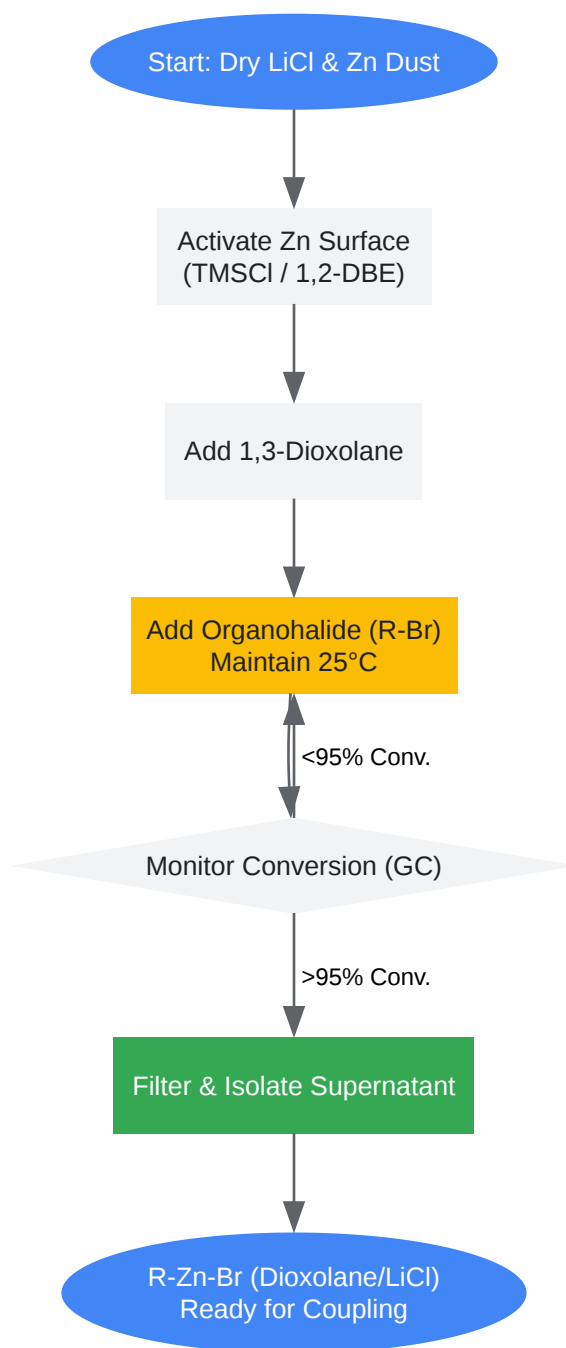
Start: Dry LiCl & Zn Dust

Activate Zn Surface (TMSCl / 1,2-DBE)

Add 1,3-Dioxolane

Add Organohalide (R-Br) Maintain 25°C

<95% Conv.

Monitor Conversion (GC)

>95% Conv.

Filter & Isolate Supernatant

R-Zn-Br (Dioxolane/LiCl) Ready for Coupling